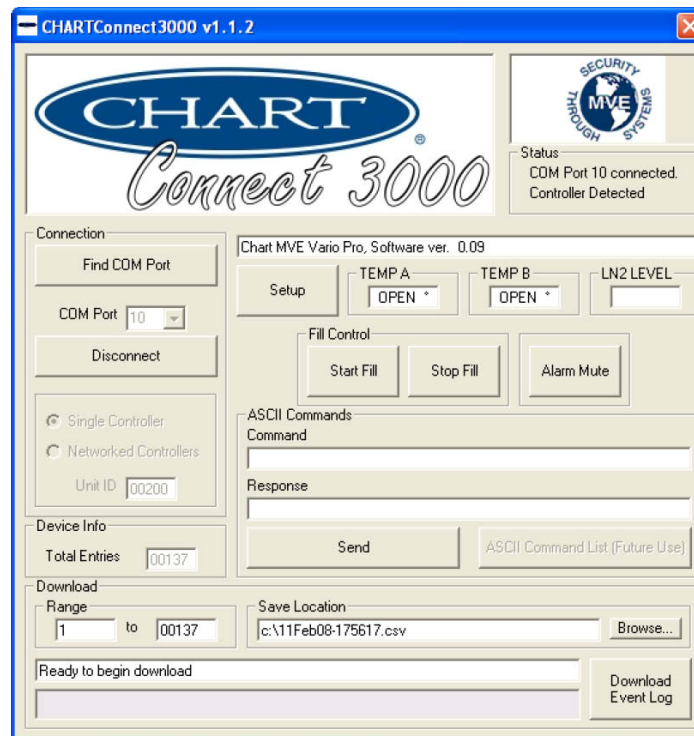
CHARTConnect3000 v1.1.2

CHART

Connect 3000

SECURITY THROUGH SYSTEMS
MVE

Status
COM Port 10 connected.
Controller Detected

Connection
Find COM Port
COM Port 10
Disconnect

Single Controller
Networked Controllers
Unit ID 00200

Device Info
Total Entries 00137

Chart MVE Vario Pro, Software ver. 0.09

Setup
TEMP A
OPEN °
TEMP B
OPEN °
LN2 LEVEL

Fill Control
Start Fill
Stop Fill
Alarm Mute

ASCII Commands
Command
Response
Send
ASCII Command List (Future Use)

Download
Range
1 to 00137
Save Location
c:\11Feb08-175617.csv
Browse...

Ready to begin download

Download Event Log